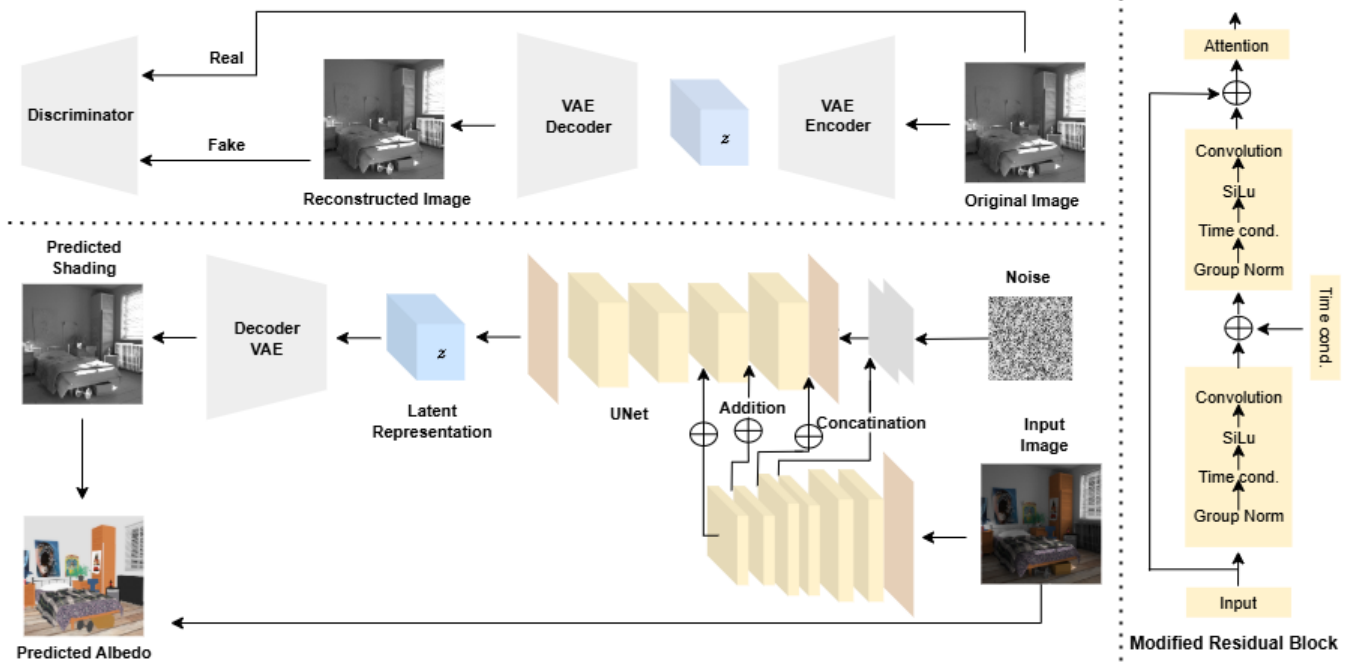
Real

Discriminator

Fake

Reconstructed Image

VAE Decoder

$z$

VAE Encoder

Original Image

Predicted Shading

Decoder VAE

$z$

Latent Representation

UNet

Addition

Concatination

Noise

Input Image

Predicted Albedo

Attention

Convolution

SiLu

Time cond.

Group Norm

Time cond.

Convolution

SiLu

Time cond.

Group Norm

Input

Modified Residual Block